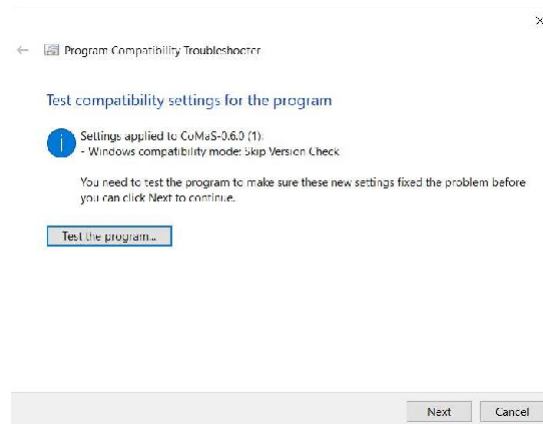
×

← Program Compatibility Troubleshooter

Test compatibility settings for the program

Settings applied to CoMaS-0.6.0 (1):
- Windows compatibility mode: Skip Version Check

You need to test the program to make sure these new settings fixed the problem before you can click Next to continue.

Test the program...

Next Cancel